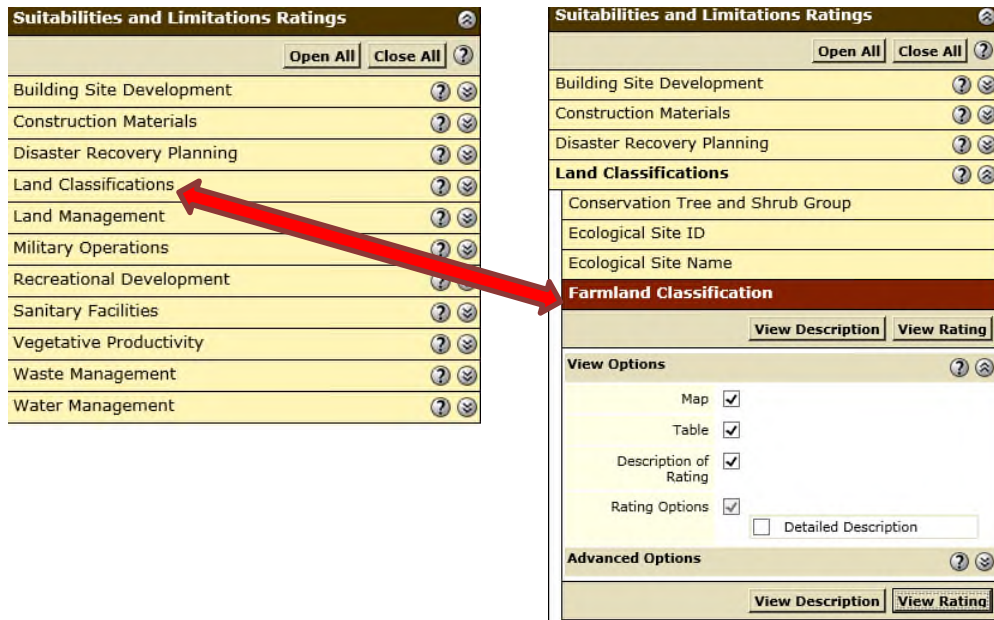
Suitabilities and Limitations Ratings

Open All Close All

Building Site Development
Construction Materials
Disaster Recovery Planning
Land Classifications
Land Management
Military Operations
Recreational Development
Sanitary Facilities
Vegetative Productivity
Waste Management
Water Management

Suitabilities and Limitations Ratings

Open All Close All

Building Site Development
Construction Materials
Disaster Recovery Planning
Land Classifications
Conservation Tree and Shrub Group
Ecological Site ID
Ecological Site Name
Farmland Classification

View Description View Rating

View Options

Map
Table
Description of Rating
Rating Options
Detailed Description

Advanced Options

View Description View Rating